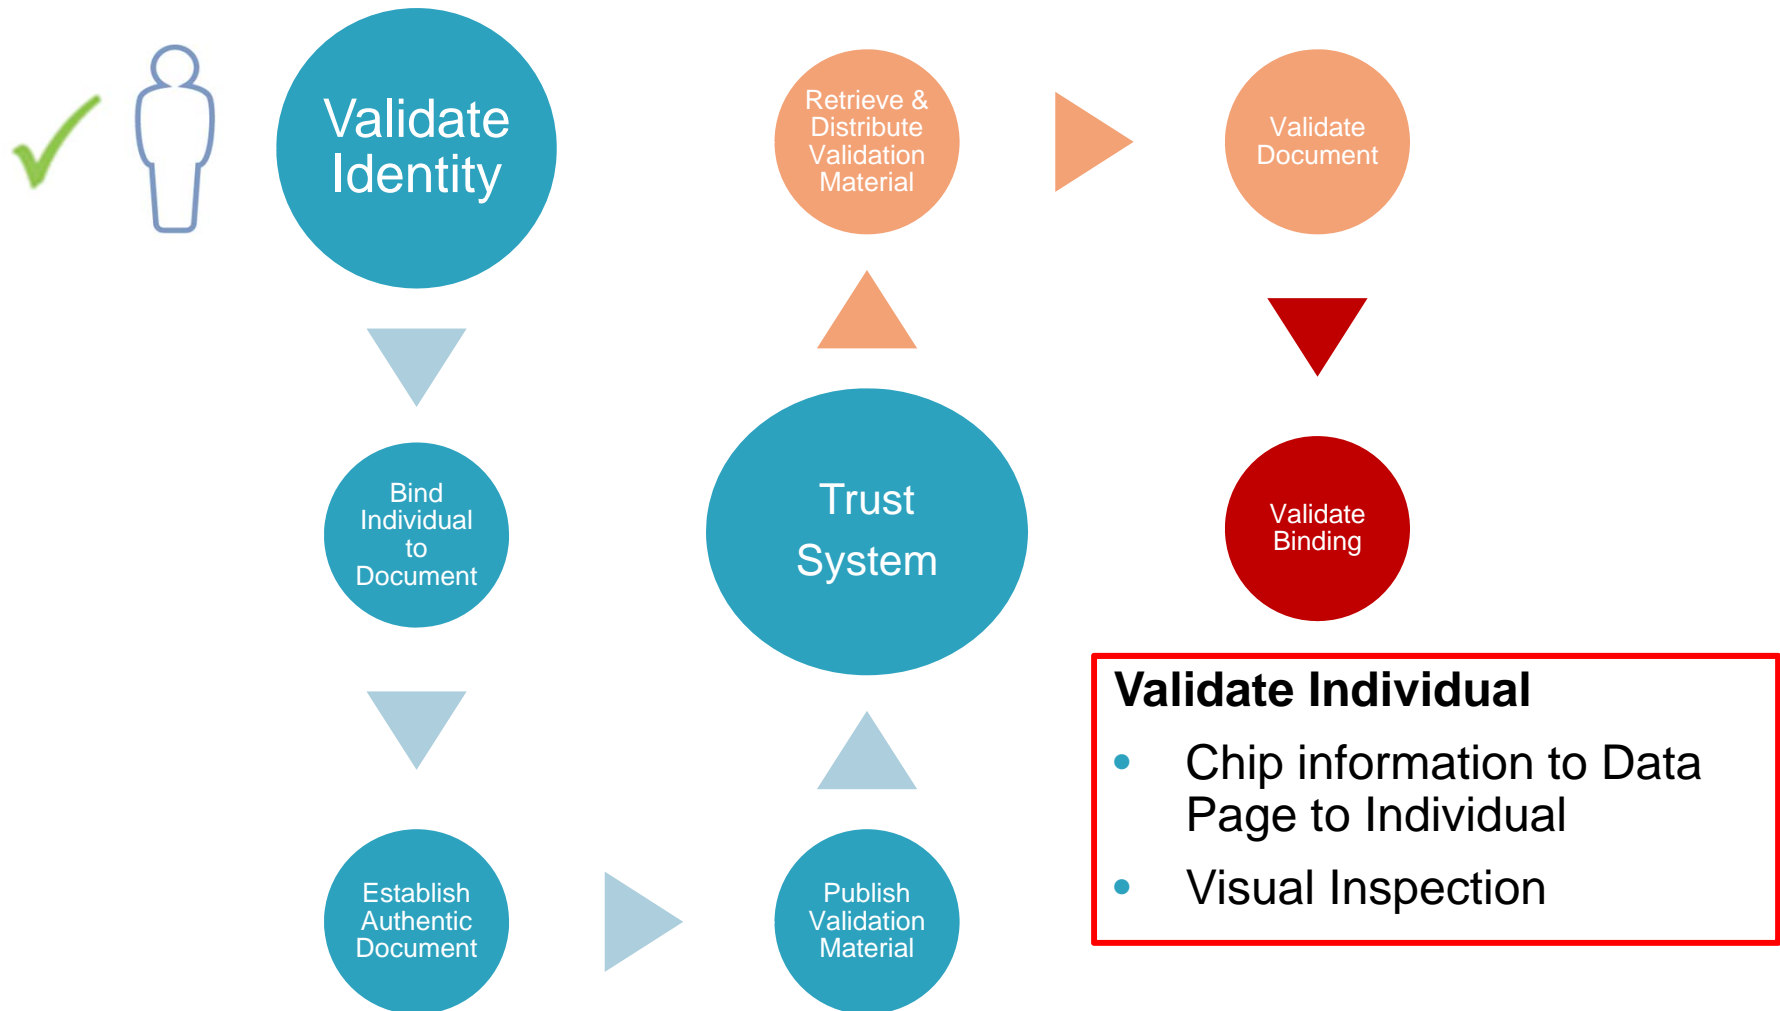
Validate Identity

Bind Individual to Document

Establish Authentic Document

Publish Validation Material

Trust System

Retrieve & Distribute Validation Material

Validate Document

Validate Binding

Validate Individual

- Chip information to Data Page to Individual
- Visual Inspection